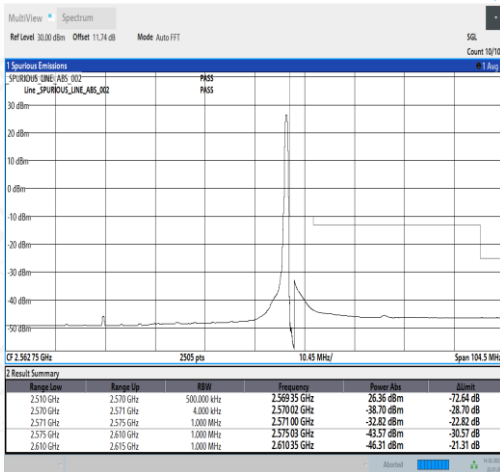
MultiView Spectrum

Ref Level 30.00 dBm Offset 11.74 dB Mode Auto FFT

SGL

Count 10/10

1 Spurious Emissions

1 Avg

SPURIOUS_LINE_ABS_002 PASS

Line _SPURIOUS_LINE_ABS_002 PASS

30 dBm

20 dBm

10 dBm

0 dBm

-10 dBm

-20 dBm

-30 dBm

-40 dBm

-50 dBm

CF 2.562 75 GHz 2505 pts 10.45 MHz/ Span 104.5 MHz

2 Result Summary

| Range Low | Range Up | RBW | Frequency | Power Abs | ΔLimit |
|---|---|---|---|---|---|
| 2.510 GHz | 2.570 GHz | 500.000 kHz | 2.569 35 GHz | 26.36 dBm | -72.64 dB |
| 2.570 GHz | 2.571 GHz | 4.000 kHz | 2.570 02 GHz | -38.70 dBm | -28.70 dB |
| 2.571 GHz | 2.575 GHz | 1.000 MHz | 2.571 00 GHz | -32.82 dBm | -22.82 dB |
| 2.575 GHz | 2.610 GHz | 1.000 MHz | 2.575 03 GHz | -43.57 dBm | -30.57 dB |
| 2.610 GHz | 2.615 GHz | 1.000 MHz | 2.610 35 GHz | -46.31 dBm | -21.31 dB |

Aborted